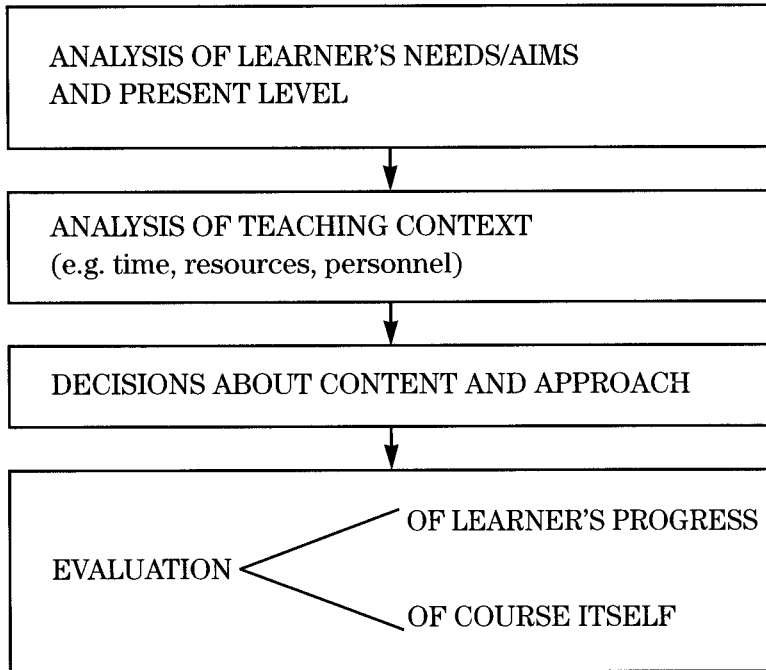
ANALYSIS OF LEARNER'S NEEDS/AIMS AND PRESENT LEVEL

ANALYSIS OF TEACHING CONTEXT
(e.g. time, resources, personnel)

DECISIONS ABOUT CONTENT AND APPROACH

EVALUATION

OF LEARNER'S PROGRESS

OF COURSE ITSELF